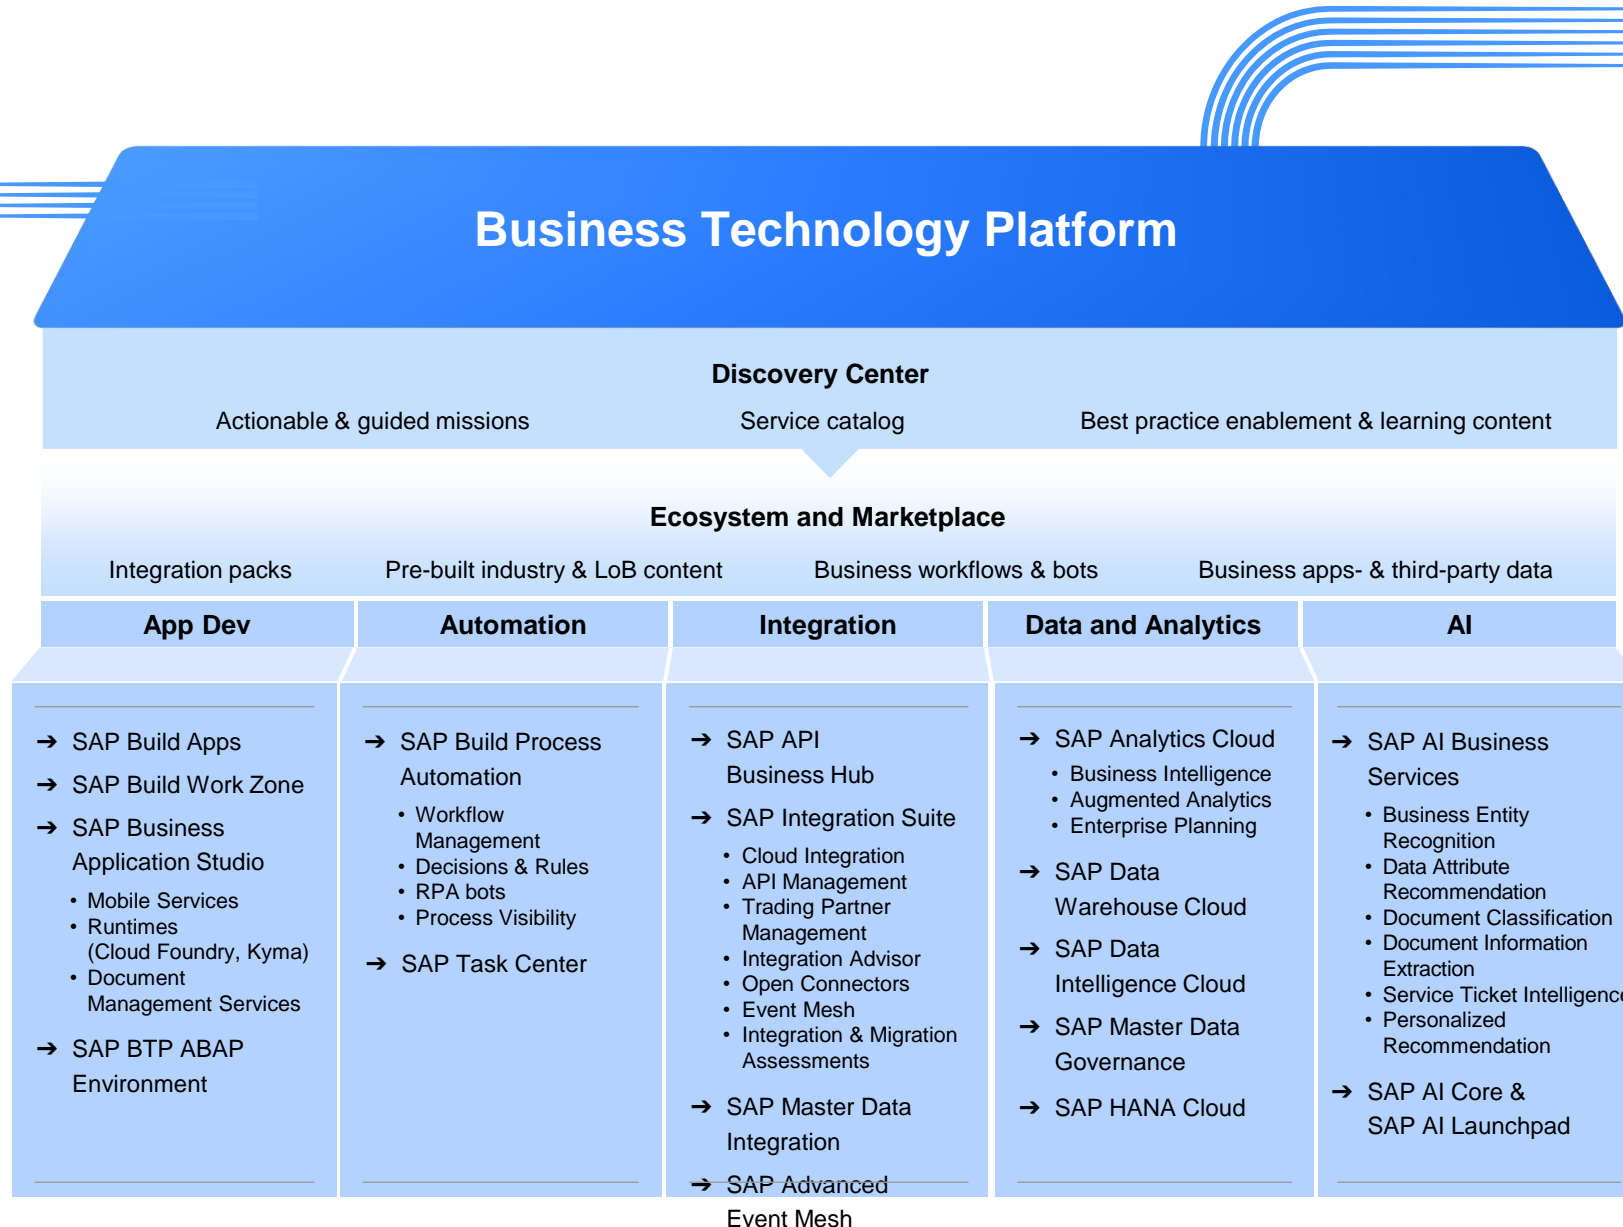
Business Technology Platform

Discovery Center

Actionable & guided missions

Service catalog

Best practice enablement & learning content

Ecosystem and Marketplace

Integration packs

Pre-built industry & LoB content

Business workflows & bots

Business apps- & third-party data

App Dev

→ SAP Build Apps

→ SAP Build Work Zone

→ SAP Business Application Studio

- Mobile Services
- Runtimes (Cloud Foundry, Kyma)
- Document Management Services

→ SAP BTP ABAP Environment

Automation

→ SAP Build Process Automation

- Workflow Management
- Decisions & Rules
- RPA bots
- Process Visibility

→ SAP Task Center

Integration

→ SAP API Business Hub

→ SAP Integration Suite

- Cloud Integration
- API Management
- Trading Partner Management
- Integration Advisor
- Open Connectors
- Event Mesh
- Integration & Migration Assessments

→ SAP Master Data Integration

→ SAP Advanced Event Mesh

Data and Analytics

→ SAP Analytics Cloud

- Business Intelligence
- Augmented Analytics
- Enterprise Planning

→ SAP Data Warehouse Cloud

→ SAP Data Intelligence Cloud

→ SAP Master Data Governance

→ SAP HANA Cloud

AI

→ SAP AI Business Services

- Business Entity Recognition
- Data Attribute Recommendation
- Document Classification
- Document Information Extraction
- Service Ticket Intelligenc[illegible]
- Personalized Recommendation

→ SAP AI Core & SAP AI Launchpad